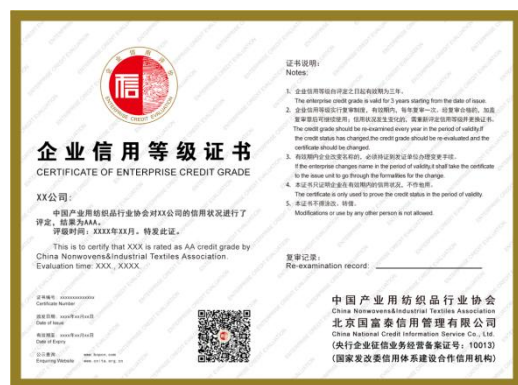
企业信用等级证书
CERTIFICATE OF ENTERPRISE CREDIT GRADE

XX公司：

中国产业用纺织品行业协会对XX公司的信用状况进行了评定，结果为AAA。

评级时间：XXXX年XX月。特发此证。

This is to certify that XXX is rated as AA credit grade by China Nonwovens&Industrial Textiles Association. Evaluation time: XXX , XXXX.

证书编号：xxxxxxxxxxxxxxx
Certificate Number

发证日期：xxxx年xx月xx日
Date of Issue

有效期至：xxxx年xx月xx日
Date of Expiry

公示查询：www.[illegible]
Enquiring Website www.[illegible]

证书说明：
Notes:

1. 企业信用等级自评定之日起有效期为三年。
The enterprise credit grade is valid for 3 years starting from the date of issue.

2. 企业信用等级实行复审制度，有效期内，每年复审一次，经复审合格的，加盖复审章后可继续使用；信用状况发生变化的，需重新评定信用等级并更换证书。
The credit grade should be re-examined every year in the period of validity.If the credit status has changed,the credit grade should be re-evaluated and the certificate should be changed.

3. 在有效期内企业改变名称的，必须持证到发证单位办理变更手续。
If the enterprise changes name in the period of validity,it shall take the certificate to the issue unit to go through the formalities for the change.

4. 本证书只证明企业在有效期内的信用状况，不作他用。
The certificate is only used to prove the credit status in the period of validity.

5. 本证书不得涂改、转借。
Modifications or use by any other person is not allowed.

复审记录：
Re-examination record:

中国产业用纺织品行业协会
China Nonwovens&Industrial Textiles Association
北京国富泰信用管理有限公司
China National Credit Information Service Co., Ltd.
(央行企业征信业务经营备案证号：10013)
(国家发改委信用体系建设合作信用机构)

信
ENTERPRISE CREDIT EVALUATION